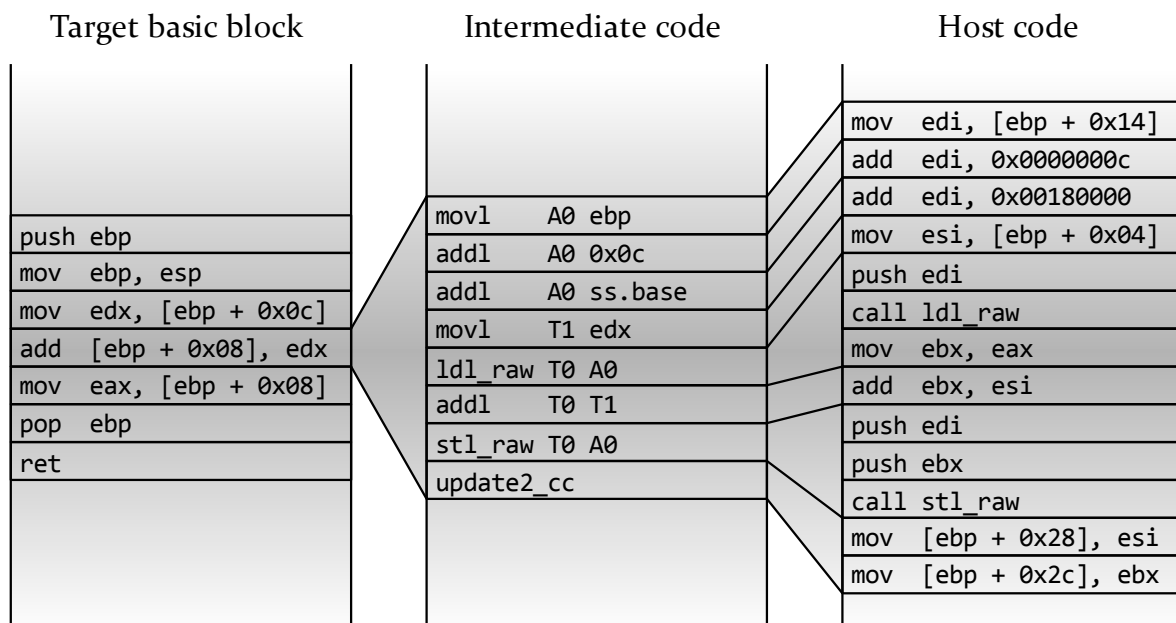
Target basic block

push ebp
mov ebp, esp
mov edx, [ebp + 0x0c]
add [ebp + 0x08], edx
mov eax, [ebp + 0x08]
pop ebp
ret

Intermediate code

movl A0 ebp
addl A0 0x0c
addl A0 ss.base
movl T1 edx
ldl_raw T0 A0
addl T0 T1
stl_raw T0 A0
update2_cc

Host code

mov edi, [ebp + 0x14]
add edi, 0x0000000c
add edi, 0x00180000
mov esi, [ebp + 0x04]
push edi
call ldl_raw
mov ebx, eax
add ebx, esi
push edi
push ebx
call stl_raw
mov [ebp + 0x28], esi
mov [ebp + 0x2c], ebx